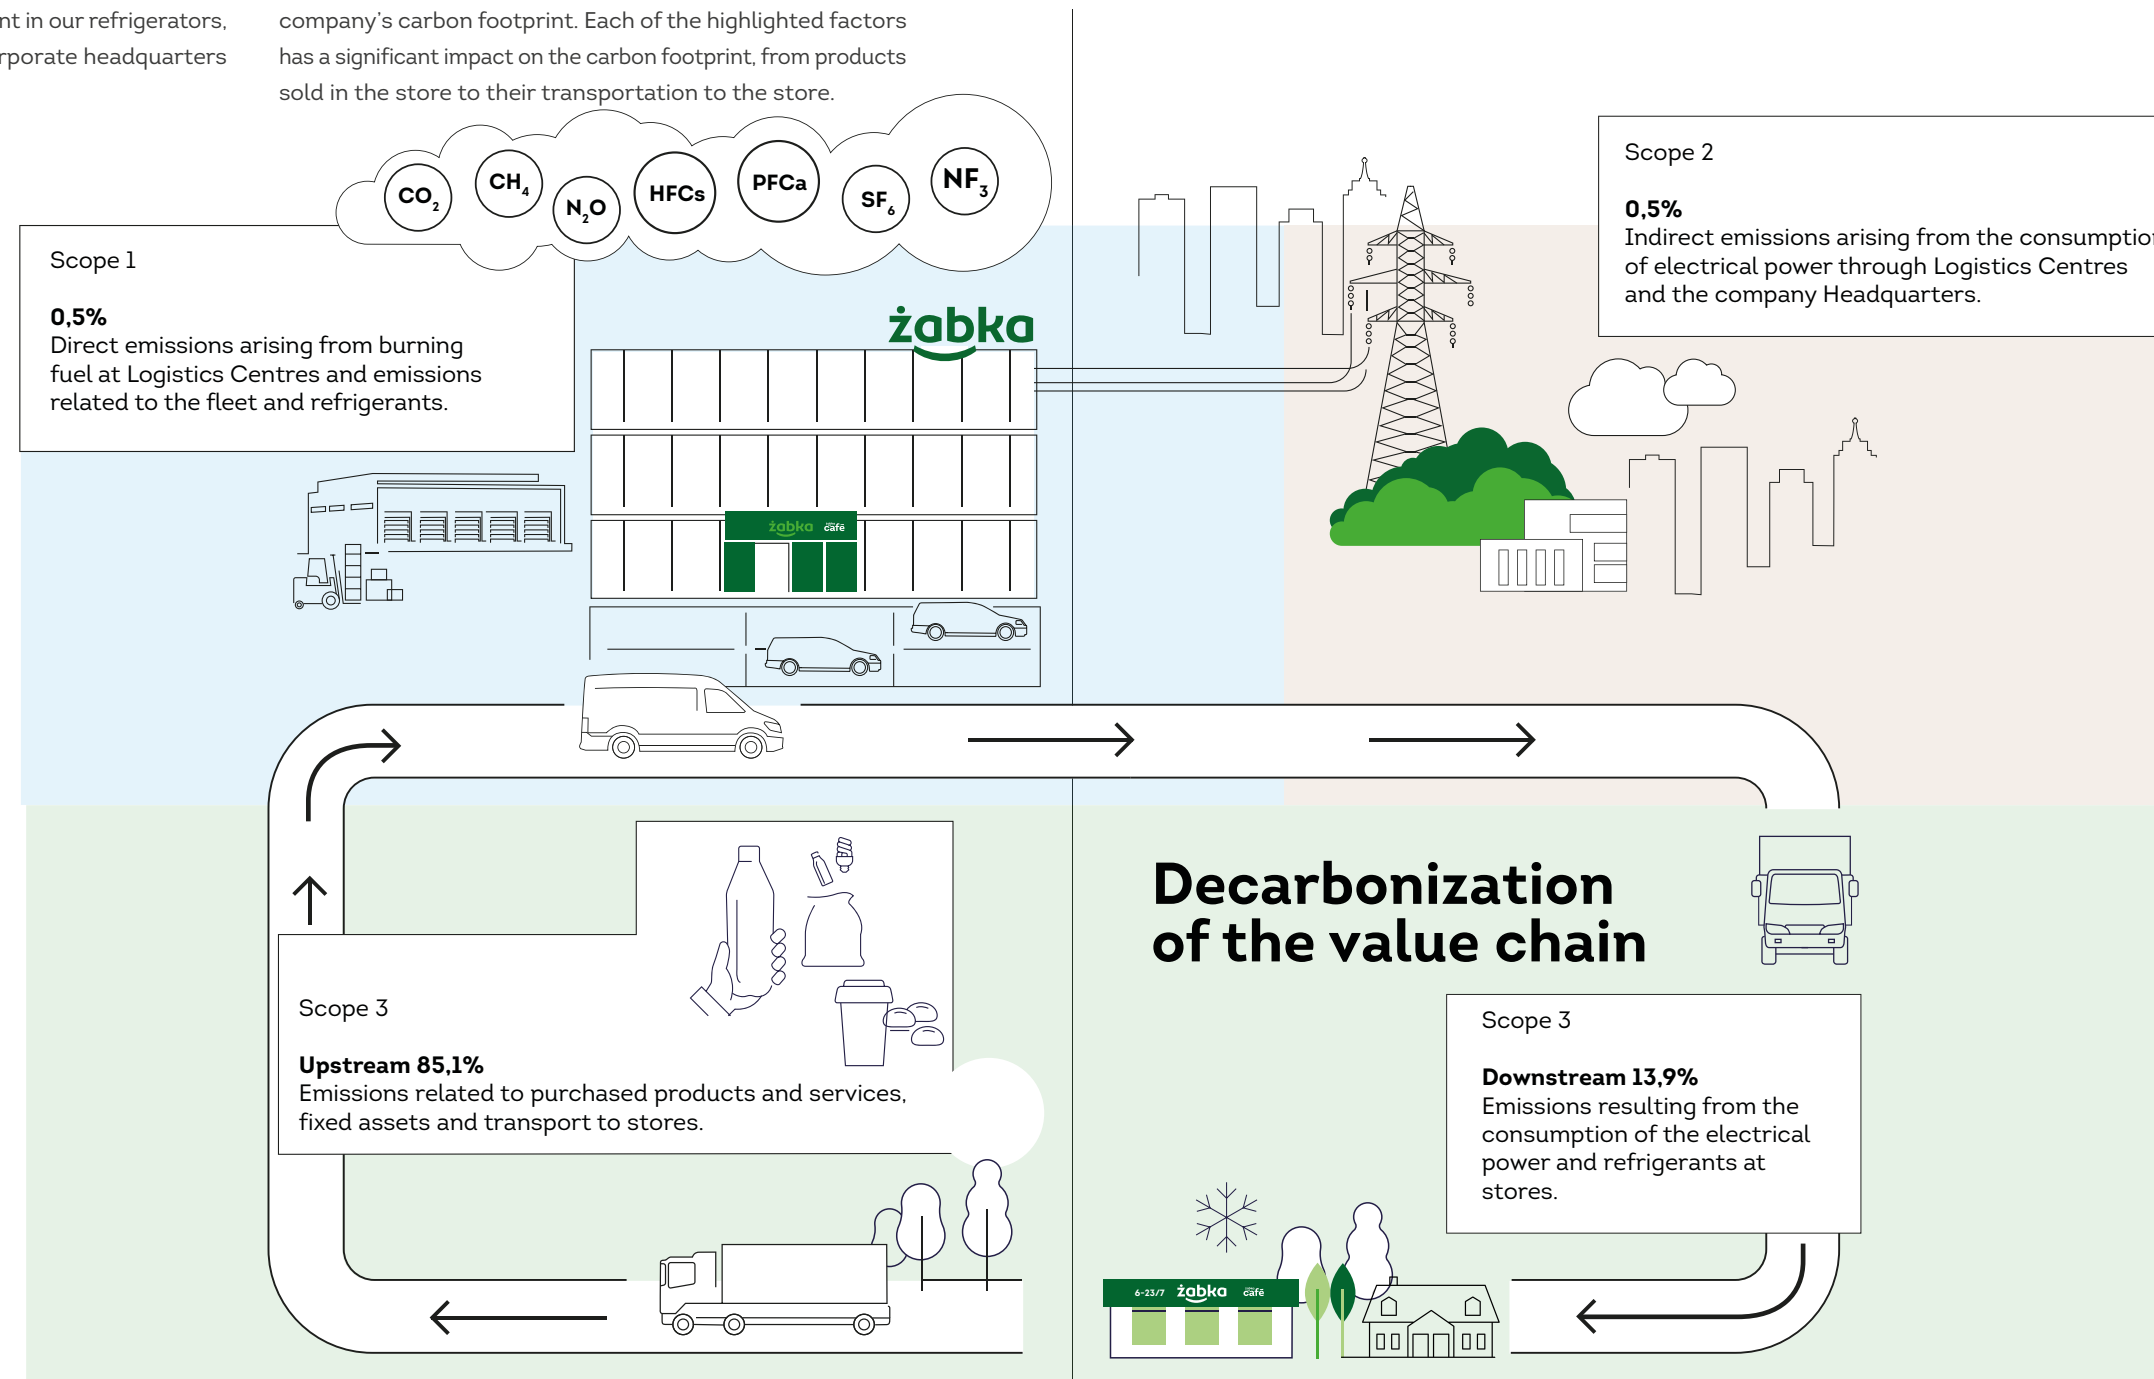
nt in our refrigerators, rporate headquarters

company's carbon footprint. Each of the highlighted factors has a significant impact on the carbon footprint, from products sold in the store to their transportation to the store.

$CO_2$ $CH_4$ $N_2O$ HFCs PFCa $SF_6$ $NF_3$

Scope 1

0,5%
Direct emissions arising from burning fuel at Logistics Centres and emissions related to the fleet and refrigerants.

żabka

żabka café

Scope 2

0,5%
Indirect emissions arising from the consumptio of electrical power through Logistics Centres and the company Headquarters.

Decarbonization of the value chain

Scope 3

Upstream 85,1%
Emissions related to purchased products and services, fixed assets and transport to stores.

Scope 3

Downstream 13,9%
Emissions resulting from the consumption of the electrical power and refrigerants at stores.

6-23/7 żabka café